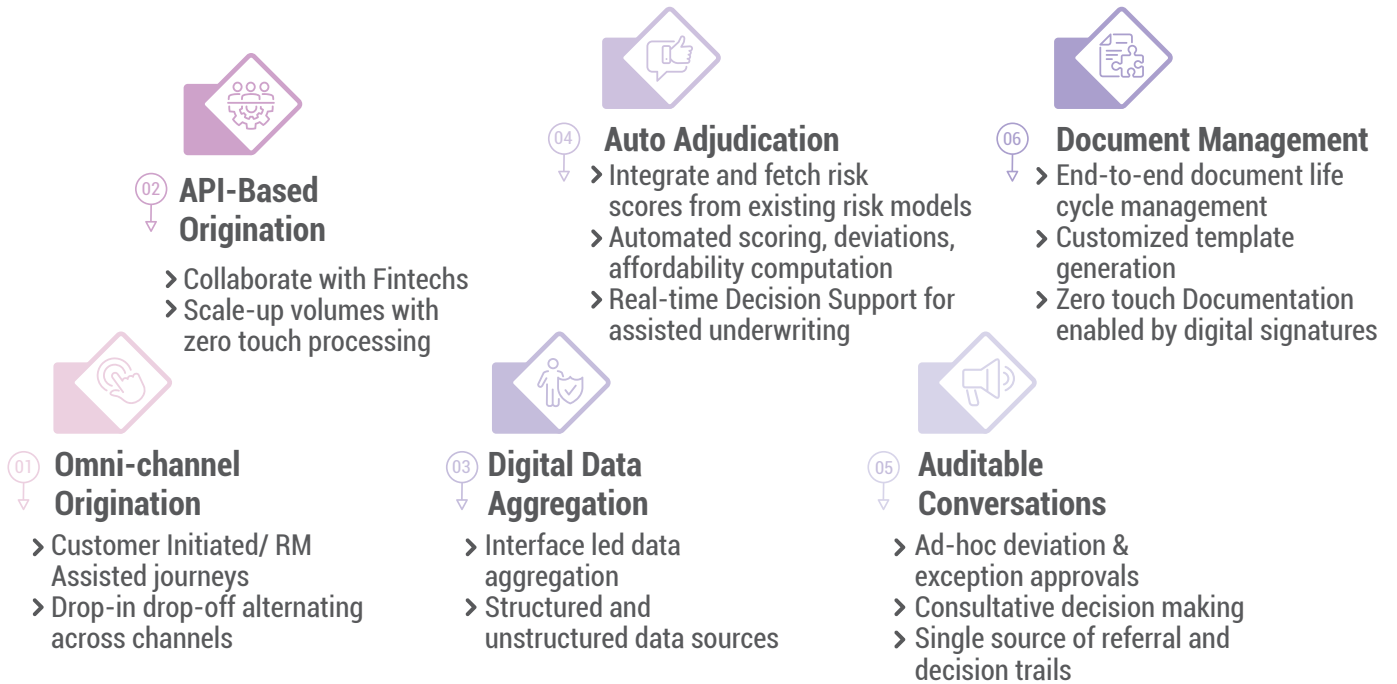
01 Omni-channel Origination

Customer Initiated/ RM Assisted journeys

Drop-in drop-off alternating across channels

02 API-Based Origination

Collaborate with Fintechs

Scale-up volumes with zero touch processing

03 Digital Data Aggregation

Interface led data aggregation

Structured and unstructured data sources

04 Auto Adjudication

Integrate and fetch risk scores from existing risk models

Automated scoring, deviations, affordability computation

Real-time Decision Support for assisted underwriting

05 Auditable Conversations

Ad-hoc deviation & exception approvals

Consultative decision making

Single source of referral and decision trails

06 Document Management

End-to-end document life cycle management

Customized template generation

Zero touch Documentation enabled by digital signatures